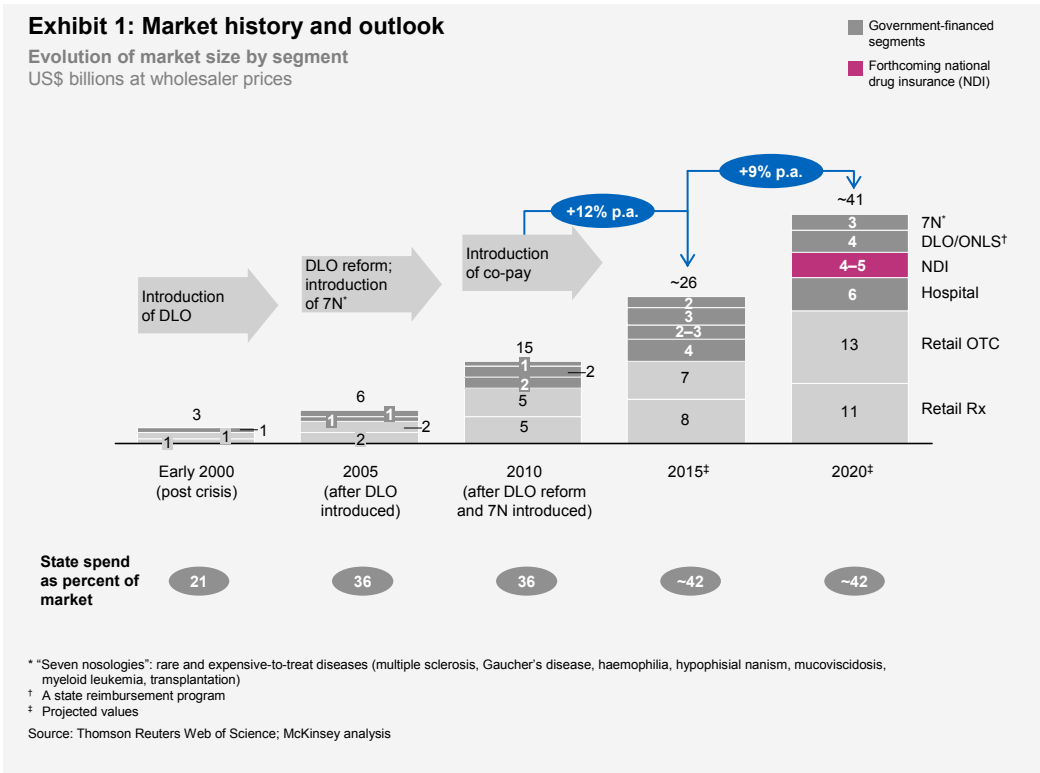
Exhibit 1: Market history and outlook

Evolution of market size by segment
US$ billions at wholesaler prices

Government-financed segments

Forthcoming national drug insurance (NDI)

Introduction of DLO

DLO reform; introduction of 7N*

Introduction of co-pay

+12% p.a.

+9% p.a.

3
1
1
1

6
1
1
2
2

15
1
2
2
5
5

~26
2
3
2–3
4
7
8

~41
3
4
4–5
6
13
11

7N*
DLO/ONLS†
NDI
Hospital
Retail OTC
Retail Rx

Early 2000 (post crisis)

2005 (after DLO introduced)

2010 (after DLO reform and 7N introduced)

2015‡

2020‡

State spend as percent of market

21

36

36

~42

~42

* “Seven nosologies”: rare and expensive-to-treat diseases (multiple sclerosis, Gaucher’s disease, haemophilia, hypophisial nanism, mucoviscidosis, myeloid leukemia, transplantation)
† A state reimbursement program
‡ Projected values

Source: Thomson Reuters Web of Science; McKinsey analysis